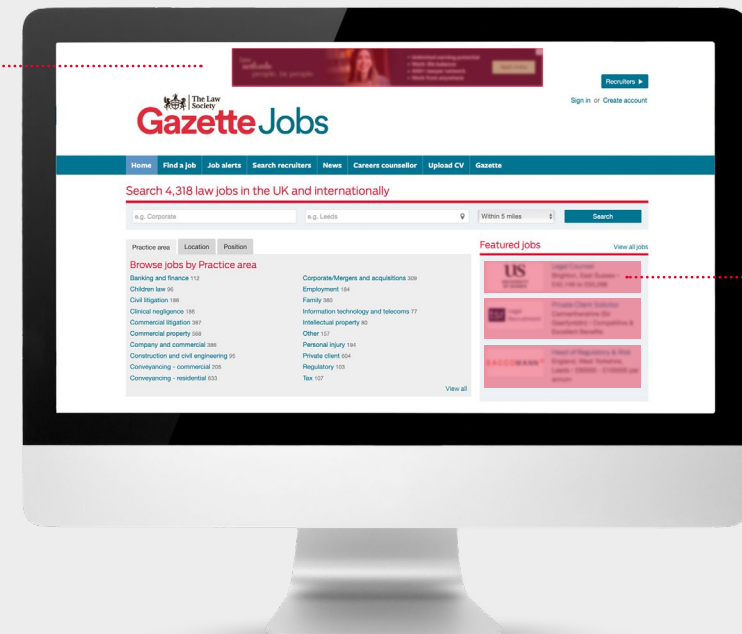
Recruiters ►

Sign in or Create account

The Law Society

Gazette Jobs

Home | Find a job | Job alerts | Search recruiters | News | Careers counsellor | Upload CV | Gazette

Search 4,318 law jobs in the UK and internationally

e.g. Corporate | e.g. Leeds | Within 5 miles | Search

Practice area | Location | Position

Browse jobs by Practice area

Banking and finance 112
Children law 95
Civil litigation 188
Clinical negligence 186
Commercial litigation 387
Commercial property 368
Company and commercial 386
Construction and civil engineering 95
Conveyancing - commercial 205
Conveyancing - residential 633

Corporate/Mergers and acquisitions 309
Employment 184
Family 380
Information technology and telecoms 77
Intellectual property 85
Other 157
Personal injury 184
Private client 504
Regulatory 103
Tax 107

View all

Featured jobs

View all jobs

US

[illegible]

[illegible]

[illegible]